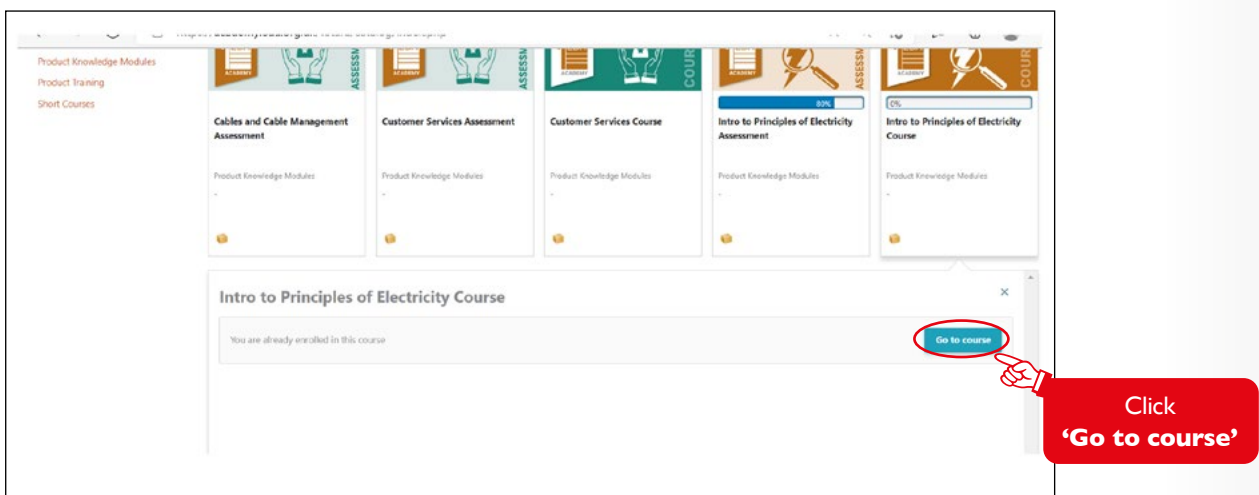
Product Knowledge Modules
Product Training
Short Courses

ACADEMY
ASSESSM

ACADEMY
ASSESSM

ACADEMY
COURSE

ACADEMY
ASSESSM
80%

ACADEMY
COURSE
0%

Cables and Cable Management Assessment
Product Knowledge Modules
-

Customer Services Assessment
Product Knowledge Modules
-

Customer Services Course
Product Knowledge Modules
-

Intro to Principles of Electricity Assessment
Product Knowledge Modules
-

Intro to Principles of Electricity Course
Product Knowledge Modules
-

Intro to Principles of Electricity Course
×
You are already enrolled in this course
Go to course

Click
'Go to course'